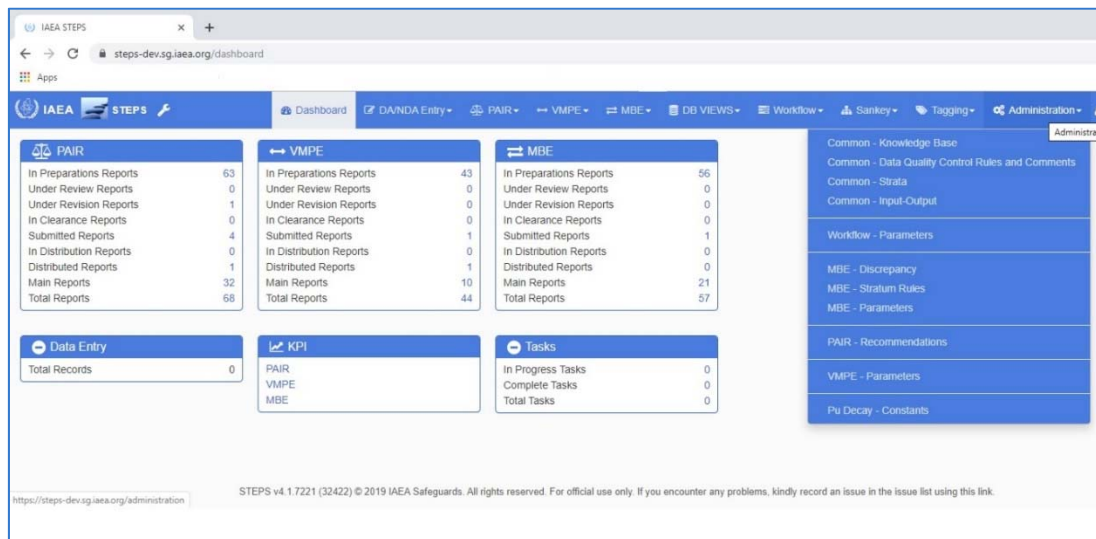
IAEA STEPS ×  +

steps-dev.sg.iaea.org/dashboard

Apps

IAEA STEPS

Dashboard  DA/NDA Entry▾  PAIR▾  VMPE▾  MBE▾  DB VIEWS▾  Workflow▾  Sankey▾  Tagging▾  Administration▾

Administra

PAIR

| | |
|---|---|
| In Preparations Reports | 63 |
| Under Review Reports | 0 |
| Under Revision Reports | 1 |
| In Clearance Reports | 0 |
| Submitted Reports | 4 |
| In Distribution Reports | 0 |
| Distributed Reports | 1 |
| Main Reports | 32 |
| Total Reports | 68 |

VMPE

| | |
|---|---|
| In Preparations Reports | 43 |
| Under Review Reports | 0 |
| Under Revision Reports | 0 |
| In Clearance Reports | 0 |
| Submitted Reports | 1 |
| In Distribution Reports | 0 |
| Distributed Reports | 1 |
| Main Reports | 10 |
| Total Reports | 44 |

MBE

| | |
|---|---|
| In Preparations Reports | 56 |
| Under Review Reports | 0 |
| Under Revision Reports | 0 |
| In Clearance Reports | 0 |
| Submitted Reports | 1 |
| In Distribution Reports | 0 |
| Distributed Reports | 0 |
| Main Reports | 21 |
| Total Reports | 57 |

Common - Knowledge Base
Common - Data Quality Control Rules and Comments
Common - Strata
Common - Input-Output

Workflow - Parameters

MBE - Discrepancy
MBE - Stratum Rules
MBE - Parameters

PAIR - Recommendations

VMPE - Parameters

Pu Decay - Constants

Data Entry

| | |
|---|---|
| Total Records | 0 |

KPI

PAIR
VMPE
MBE

Tasks

| | |
|---|---|
| In Progress Tasks | 0 |
| Complete Tasks | 0 |
| Total Tasks | 0 |

https://steps-dev.sg.iaea.org/administration

STEPS v4.1.7221 (32422) © 2019 IAEA Safeguards. All rights reserved. For official use only. If you encounter any problems, kindly record an issue in the issue list using this link.